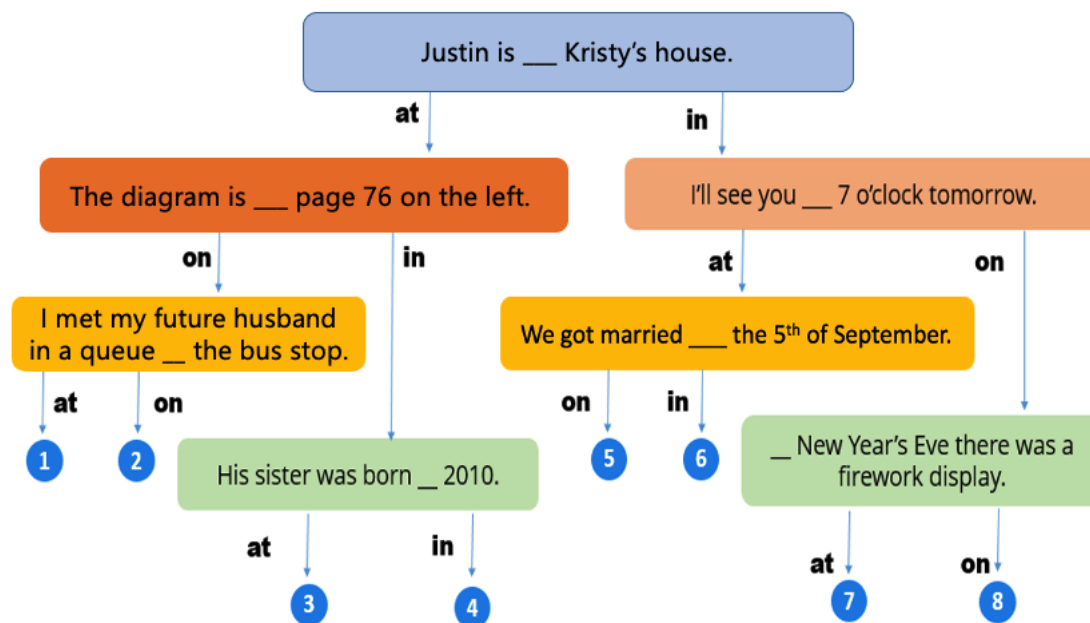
Justin is ___ Kristy's house.

at

in

The diagram is ___ page 76 on the left.

I'll see you ___ 7 o'clock tomorrow.

on

in

at

on

I met my future husband in a queue __ the bus stop.

We got married ___ the 5$^{th}$ of September.

at

on

on

in

1

2

5

6

His sister was born __ 2010.

__ New Year's Eve there was a firework display.

at

in

at

on

3

4

7

8